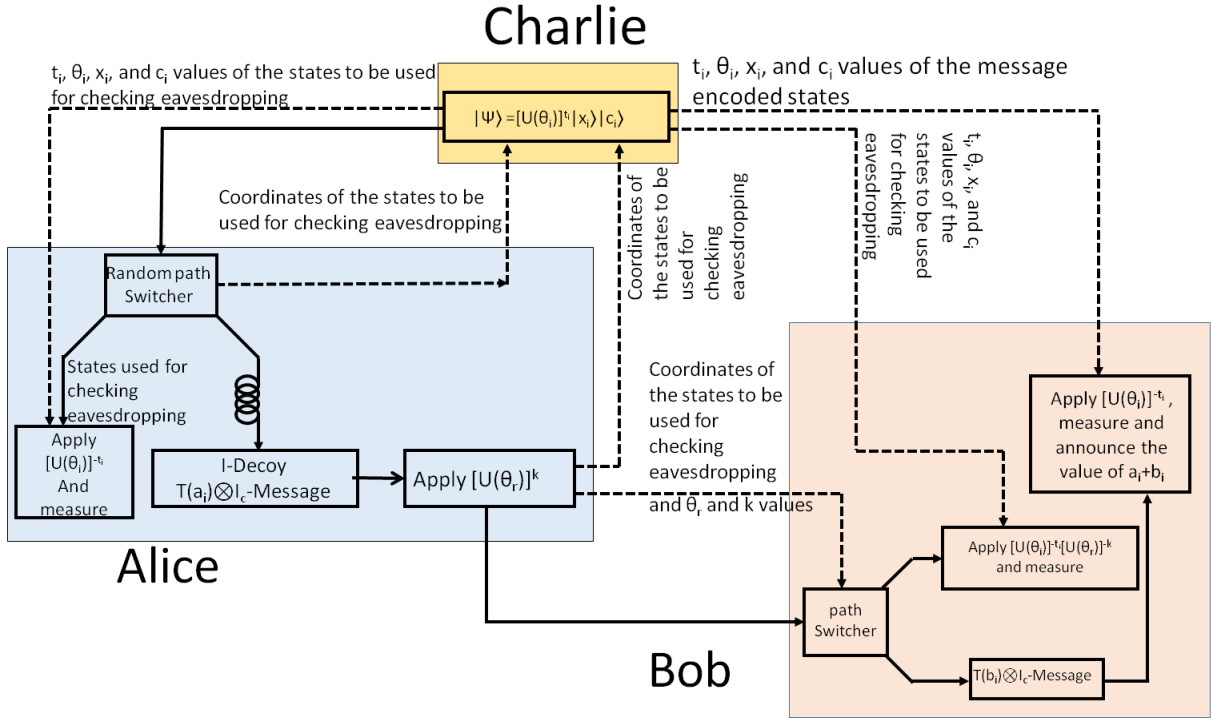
Charlie

$t_i$, $\theta_i$, $x_i$, and $c_i$ values of the states to be used for checking eavesdropping

$t_i$, $\theta_i$, $x_i$, and $c_i$ values of the message encoded states

$|\Psi\rangle=[U(\theta_i)]^{t_i}|x_i\rangle|c_i\rangle$

Coordinates of the states to be used for checking eavesdropping

Coordinates of the states to be used for checking eavesdropping

$t_i$, $\theta_i$, $x_i$, and $c_i$ values of the states to be used for checking eavesdropping

Random path Switcher

States used for checking eavesdropping

Apply $[U(\theta_i)]^{-t_i}$ And measure

I-Decoy $T(a_i)\otimes I_c$-Message

Apply $[U(\theta_r)]^k$

Coordinates of the states to be used for checking eavesdropping and $\theta_r$ and k values

Apply $[U(\theta_i)]^{-t_i}$, measure and announce the value of $a_i+b_i$

Alice

Apply $[U(\theta_i)]^{-t_i}[U(\theta_r)]^{-k}$ and measure

path Switcher

$T(b_i)\otimes I_c$-Message

Bob